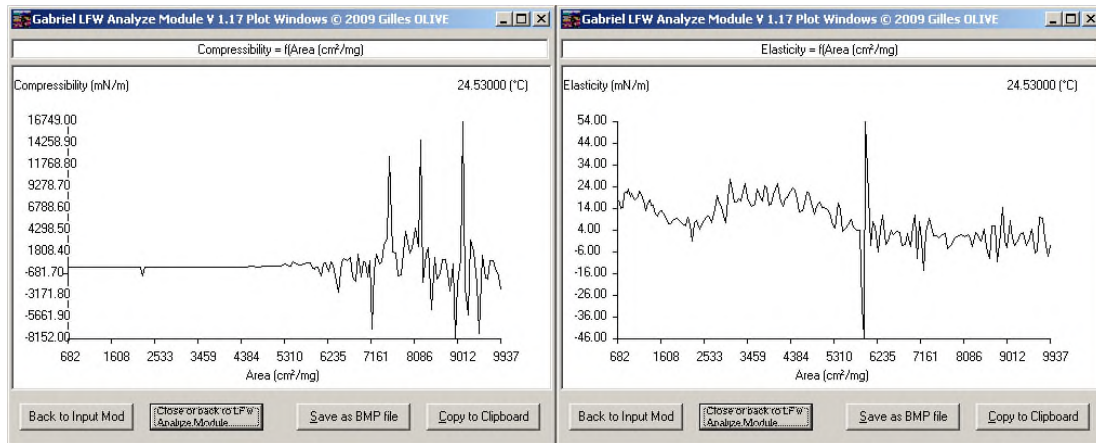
Gabriel LFW Analyze Module V 1.17 Plot Windows © 2009 Gilles OLIVE

Compressibility = f(Area (cm²/mg)

Compressibility (mN/m)

24.53000 (°C)

16749.00
14258.90
11768.80
9278.70
6788.60
4298.50
1808.40
-681.70
-3171.80
-5661.90
-8152.00

682 1608 2533 3459 4384 5310 6235 7161 8086 9012 9937

Area (cm²/mg)

Back to Input Mod

Close or back to LFW Analyze Module...

Save as BMP file

Copy to Clipboard

Gabriel LFW Analyze Module V 1.17 Plot Windows © 2009 Gilles OLIVE

Elasticity = f(Area (cm²/mg)

Elasticity (mN/m)

24.53000 (°C)

54.00
44.00
34.00
24.00
14.00
4.00
-6.00
-16.00
-26.00
-36.00
-46.00

682 1608 2533 3459 4384 5310 6235 7161 8086 9012 9937

Area (cm²/mg)

Back to Input Mod

Close or back to LFW Analyze Module...

Save as BMP file

Copy to Clipboard